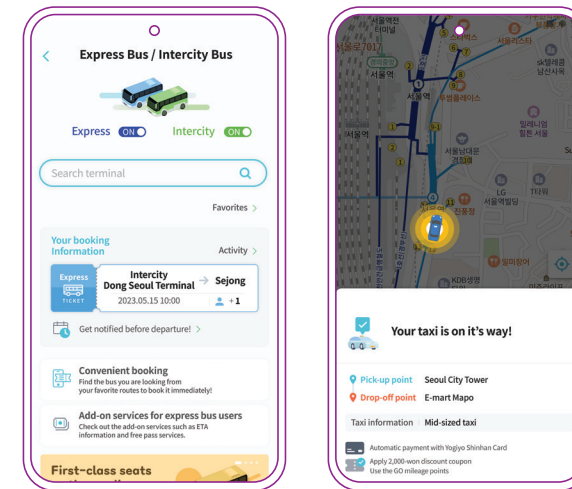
<

Express Bus / Intercity Bus

Express ON

Intercity ON

Search terminal

Favorites >

Your booking Information

Activity >

Express

TICKET

Intercity Dong Seoul Terminal → Sejong

2023.05.15 10:00

+1

Get notified before departure! >

Convenient booking

Find the bus you are looking from your favorite routes to book it immediately!

Add-on services for express bus users

Check out the add-on services such as ETA information and free pass services.

First-class seats

서울역

서울역

서울역

밀레니엄 힐튼 서울

LG 서울역빌딩

KDB생명

Your taxi is on it's way!

Pick-up point Seoul City Tower

Drop-off point E-mart Mapo

Taxi information Mid-sized taxi

Automatic payment with Yogiyo Shinhan Card

Apply 2,000-won discount coupon

Use the GO mileage points